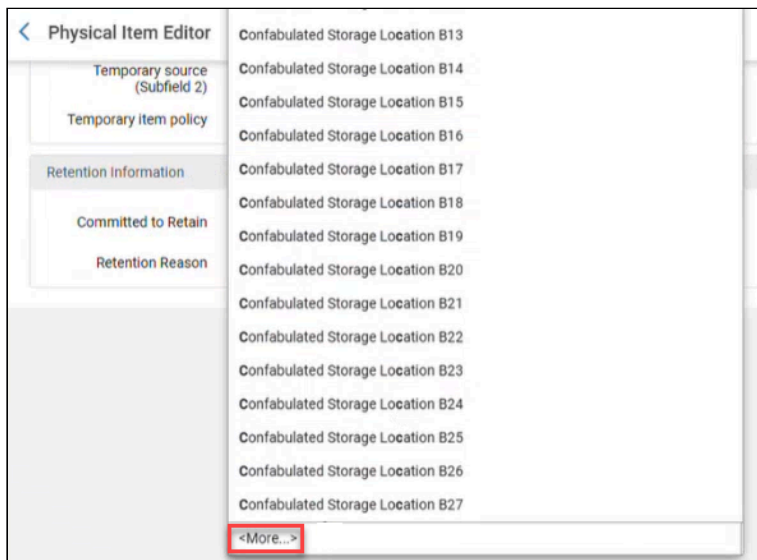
Physical Item Editor

Temporary source (Subfield 2)

Temporary item policy

Retention Information

Committed to Retain

Retention Reason

Confabulated Storage Location B13
Confabulated Storage Location B14
Confabulated Storage Location B15
Confabulated Storage Location B16
Confabulated Storage Location B17
Confabulated Storage Location B18
Confabulated Storage Location B19
Confabulated Storage Location B20
Confabulated Storage Location B21
Confabulated Storage Location B22
Confabulated Storage Location B23
Confabulated Storage Location B24
Confabulated Storage Location B25
Confabulated Storage Location B26
Confabulated Storage Location B27
<More...>